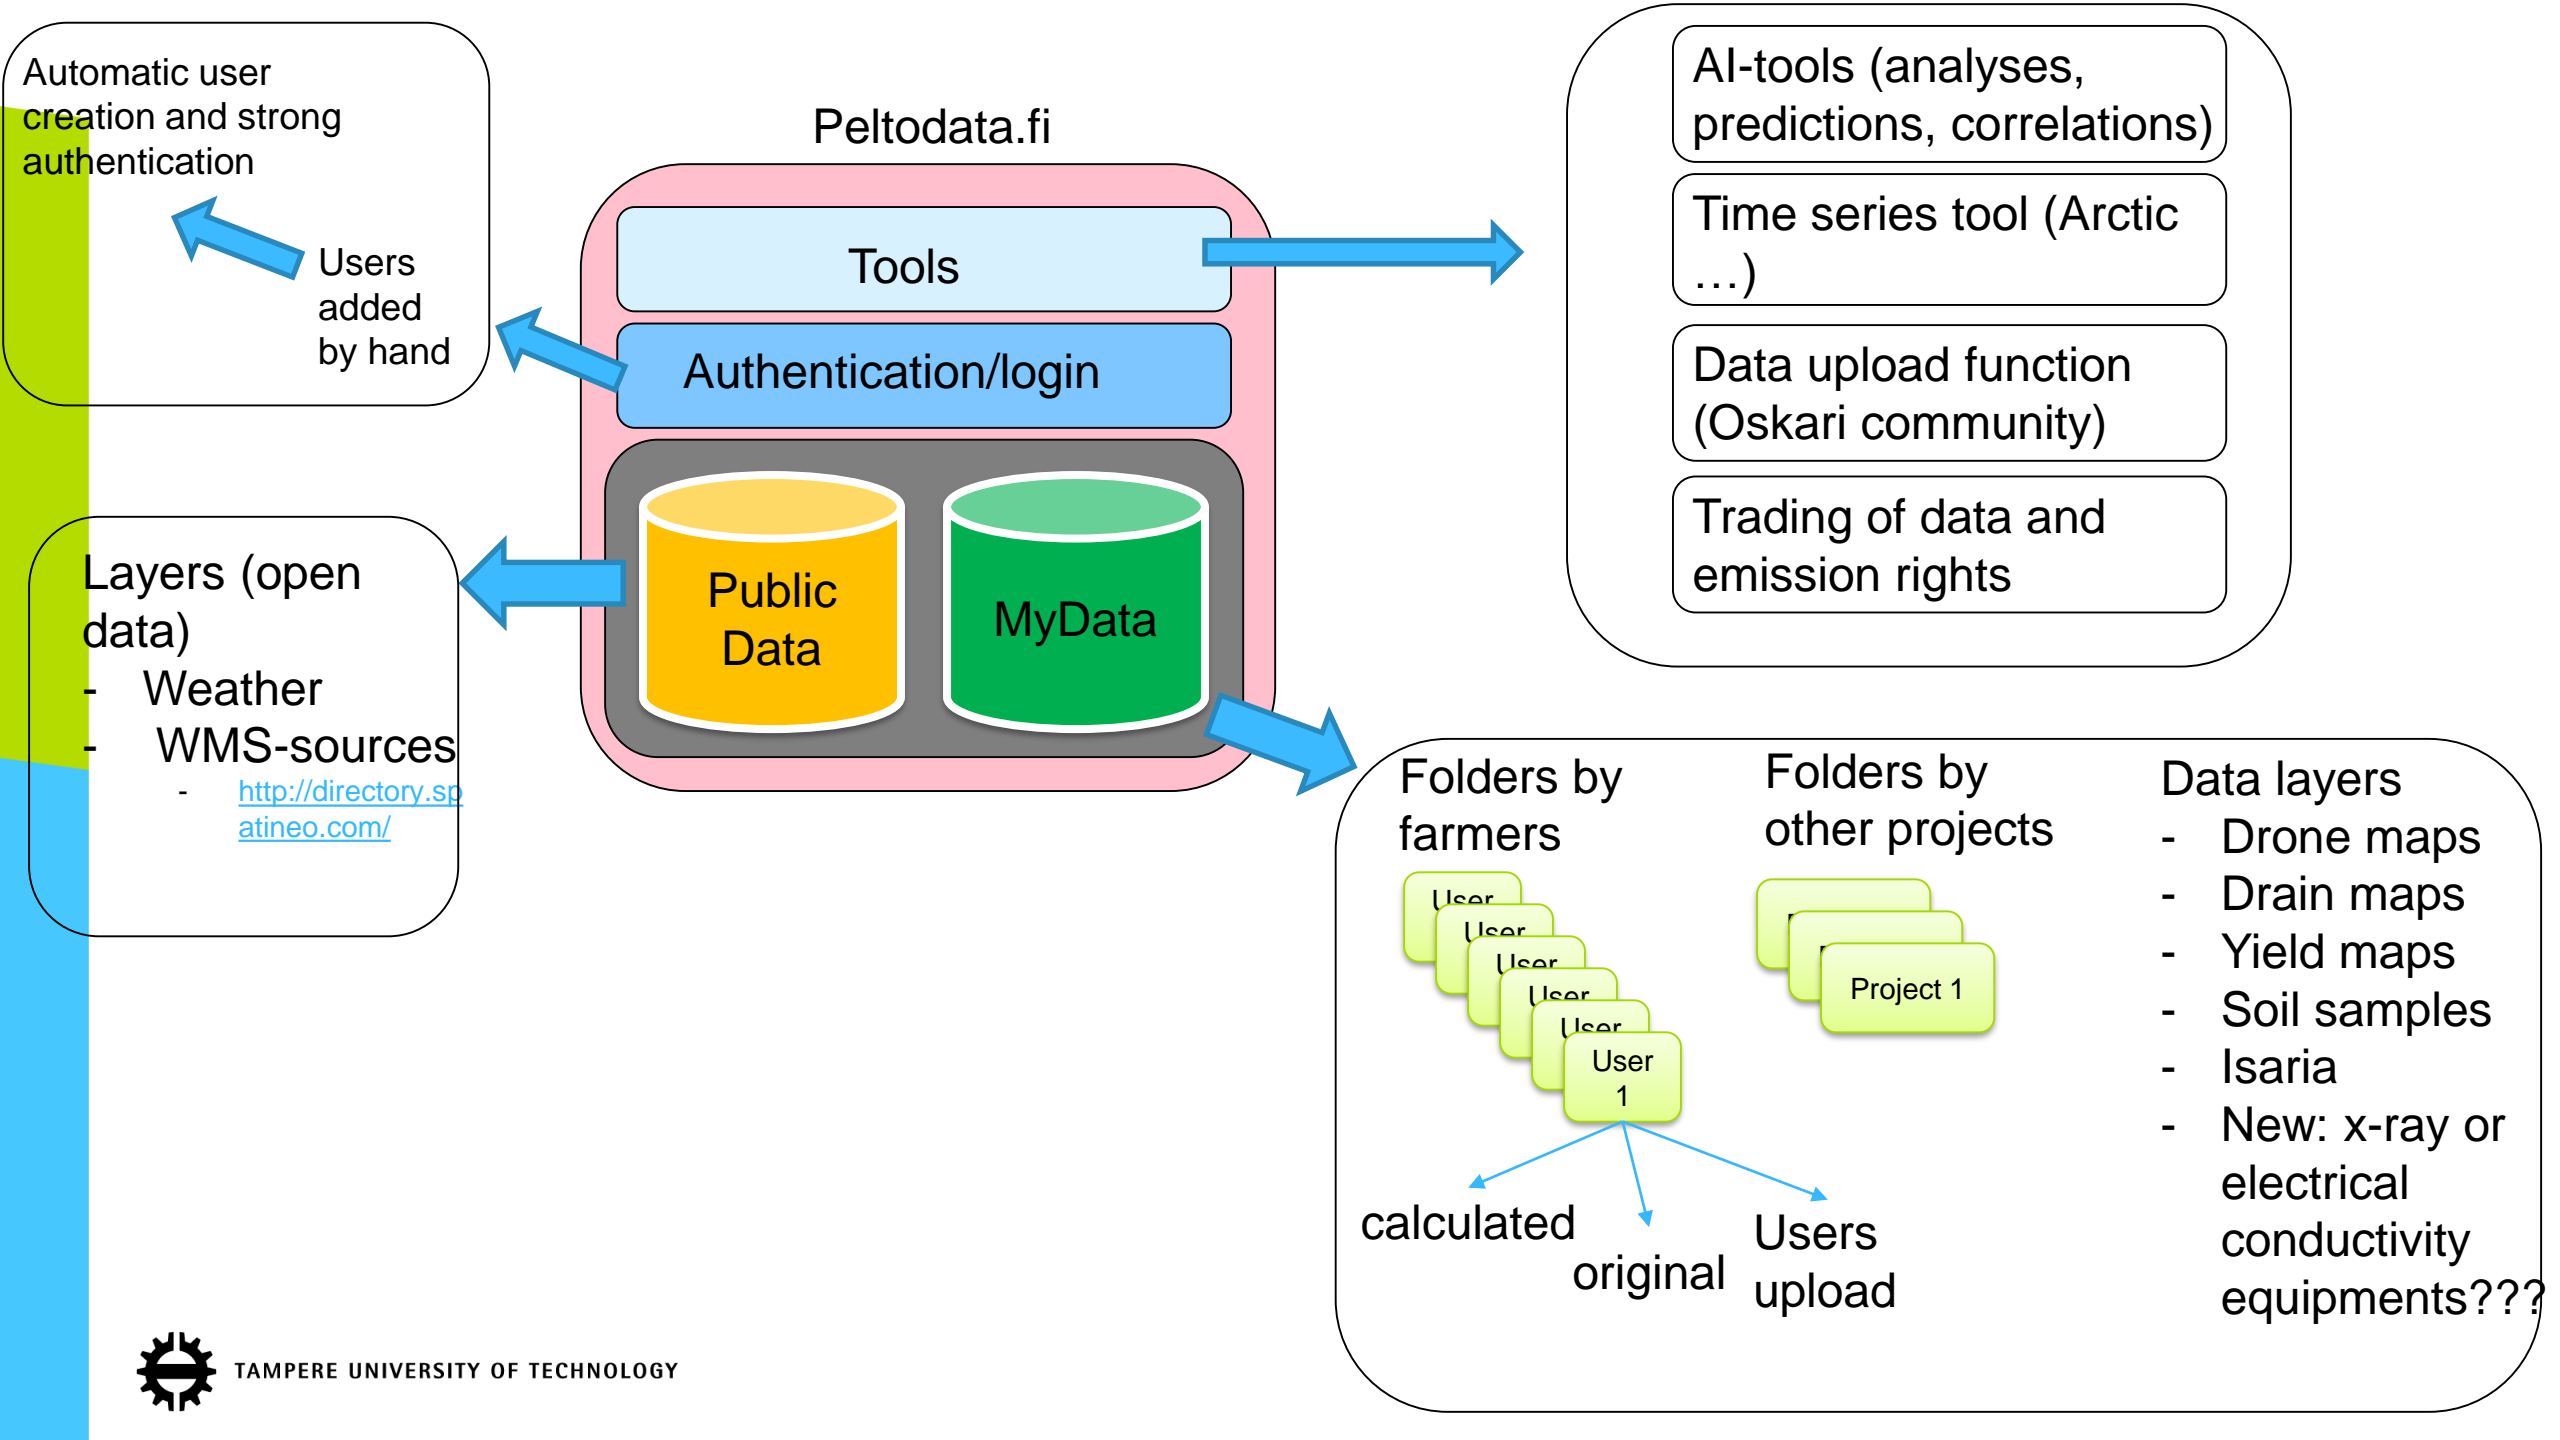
Automatic user creation and strong authentication

Users added by hand

Peltodata.fi

Tools

Authentication/login

Public Data

MyData

AI-tools (analyses, predictions, correlations)

Time series tool (Arctic …)

Data upload function (Oskari community)

Trading of data and emission rights

Layers (open data)
- Weather
- WMS-sources
- http://directory.spatineo.com/

Folders by farmers

User
User
User
User
User
User 1

calculated
original
Users upload

Folders by other projects

Project 1

Data layers
- Drone maps
- Drain maps
- Yield maps
- Soil samples
- Isaria
- New: x-ray or electrical conductivity equipments???

TAMPERE UNIVERSITY OF TECHNOLOGY